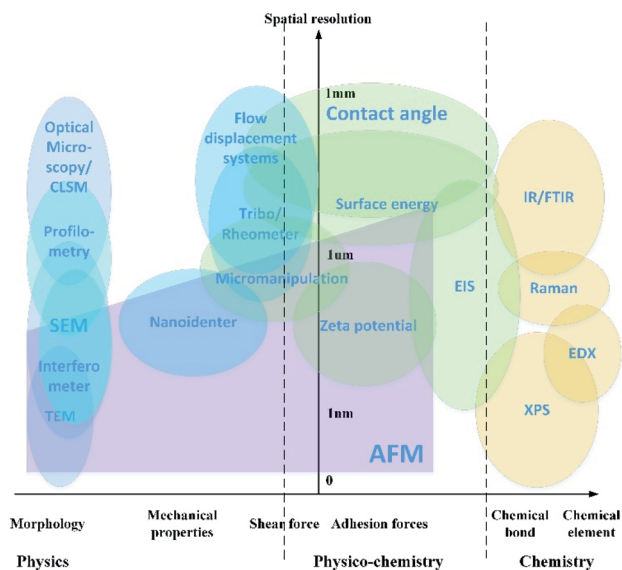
Spatial resolution

1mm

Contact angle

Optical Microscopy/ CLSM

Flow displacement systems

Tribo/ Rheometer

Surface energy

IR/FTIR

Profilometry

1um

Micromanipulation

EIS

Raman

SEM

Nanoidenter

Zeta potential

EDX

Interferometer

1nm

XPS

TEM

AFM

0

Morphology

Mechanical properties

Shear force

Adhesion forces

Chemical bond

Chemical element

Physics

Physico-chemistry

Chemistry